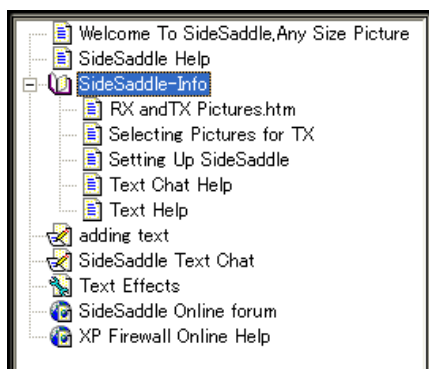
Welcome To SideSaddle,Any Size Picture
SideSaddle Help
SideSaddle-Info
RX andTX Pictures.htm
Selecting Pictures for TX
Setting Up SideSaddle
Text Chat Help
Text Help
adding text
SideSaddle Text Chat
Text Effects
SideSaddle Online forum
XP Firewall Online Help